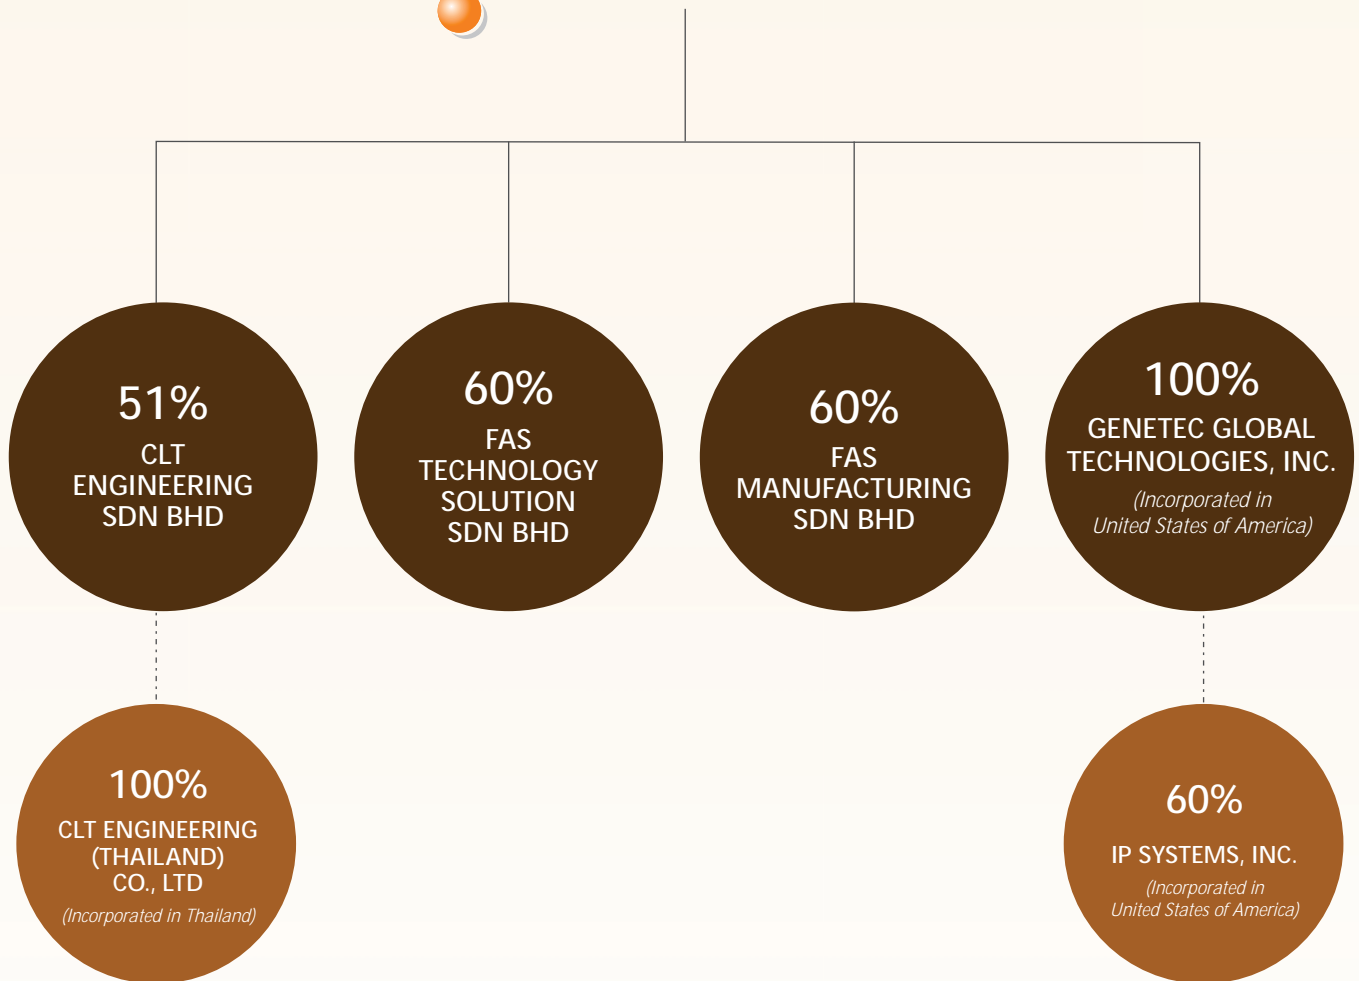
51%
CLT ENGINEERING SDN BHD

60%
FAS TECHNOLOGY SOLUTION SDN BHD

60%
FAS MANUFACTURING SDN BHD

100%
GENETEC GLOBAL TECHNOLOGIES, INC.
(Incorporated in United States of America)

100%
CLT ENGINEERING (THAILAND) CO., LTD
(Incorporated in Thailand)

60%
IP SYSTEMS, INC.
(Incorporated in United States of America)